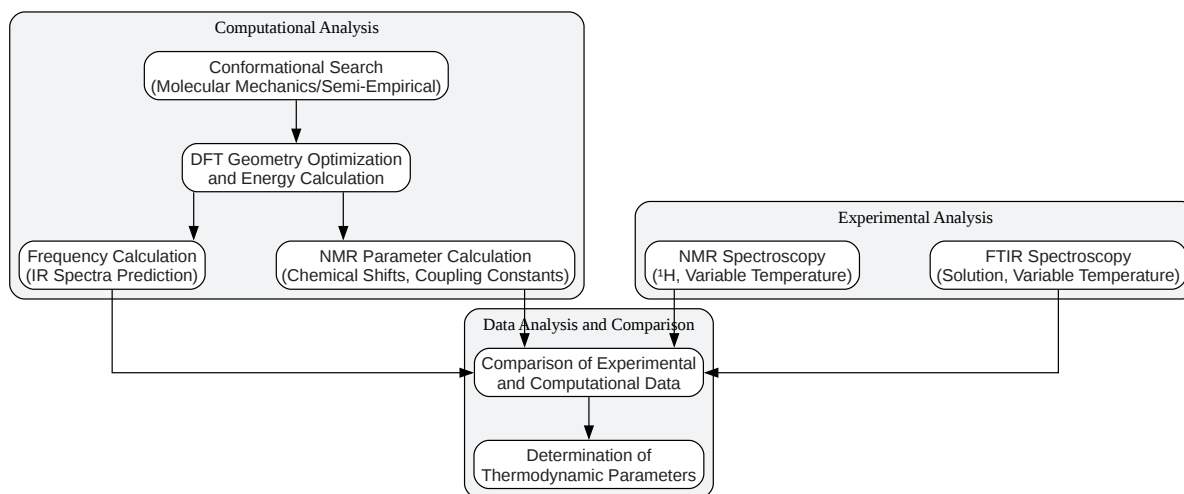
Computational Analysis

Conformational Search (Molecular Mechanics/Semi-Empirical)

DFT Geometry Optimization and Energy Calculation

Frequency Calculation (IR Spectra Prediction)

NMR Parameter Calculation (Chemical Shifts, Coupling Constants)

Experimental Analysis

NMR Spectroscopy ($^1$H, Variable Temperature)

FTIR Spectroscopy (Solution, Variable Temperature)

Data Analysis and Comparison

Comparison of Experimental and Computational Data

Determination of Thermodynamic Parameters